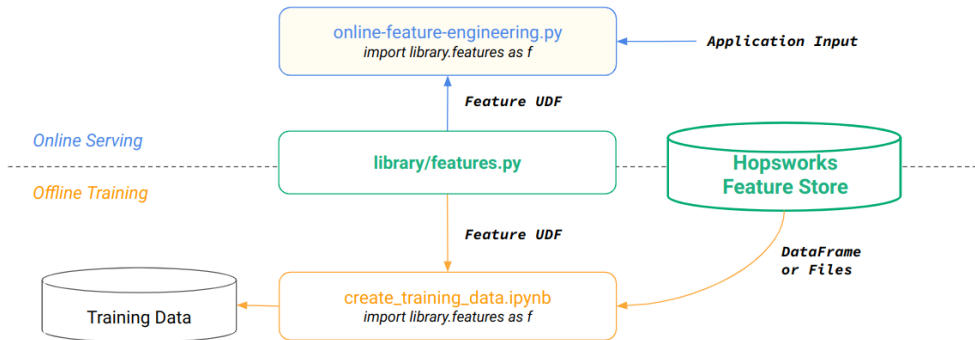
online-feature-engineering.py
import library.features as f

Application Input

Feature UDF

Online Serving

library/features.py

Hopsworks Feature Store

Offline Training

Feature UDF

DataFrame or Files

Training Data

create_training_data.ipynb
import library.features as f